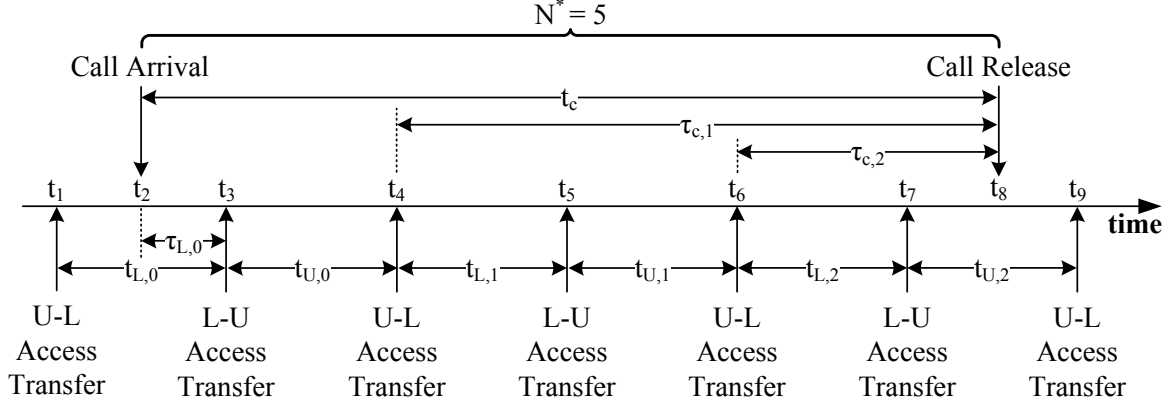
$N^* = 5$

Call Arrival

Call Release

$t_c$

$\tau_{c,1}$

$\tau_{c,2}$

$t_1$ $t_2$ $t_3$ $t_4$ $t_5$ $t_6$ $t_7$ $t_8$ $t_9$

time

$\tau_{L,0}$

$t_{L,0}$ $t_{U,0}$ $t_{L,1}$ $t_{U,1}$ $t_{L,2}$ $t_{U,2}$

U-L Access Transfer

L-U Access Transfer

U-L Access Transfer

L-U Access Transfer

U-L Access Transfer

L-U Access Transfer

U-L Access Transfer